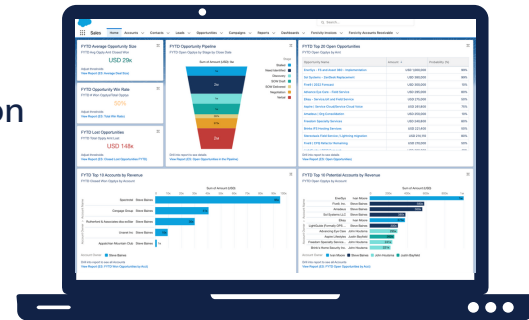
Sales Home Accounts Contacts Leads Opportunities Campaigns Reports Dashboards

FYTD Average Opportunity Size

USD 29k

View Report (EX: Average Deal Size)

FYTD Opportunity Win Rate

FYTD Lost Opportunities

USD 148k

FYTD Opportunity Pipeline

FYTD Top 20 Open Opportunities

FYTD Top 10 Accounts by Revenue

FYTD Top 10 Potential Accounts by Revenue

on